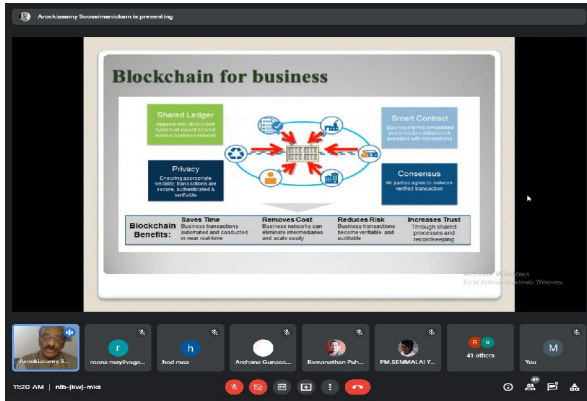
Arockiasamy Soosaimanickam is presenting

Blockchain for business

Shared Ledger
Append only distributed system of record shared across business network

Smart Contract
Business terms embedded in transaction database & executed with transactions

Privacy
Ensuring appropriate visibility; transactions are secure, authenticated & verifiable

Consensus
All parties agree to network verified transaction

Blockchain Benefits:

Saves Time
Business transactions automated and conducted in near real-time

Removes Cost
Business networks can eliminate intermediaries and scale easily

Reduces Risk
Business transactions become verifiable and auditable

Increases Trust
Through shared processes and recordkeeping

Activate Windows
Go to Settings to activate Windows.

Arockiasamy S...

r
reena mayilvaga...

h
hod mca

h
Archana Guruso...

Ramanathan Pah...

PM.SEMMALAI Y...

R a
41 others

M
You

11:20 AM | nib-jkwj-mks

41